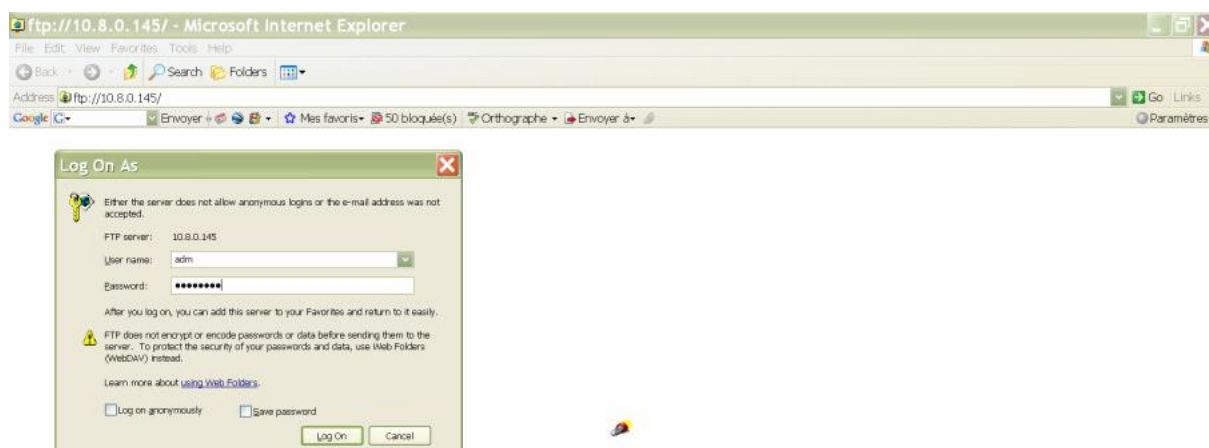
ftp://10.8.0.145/ - Microsoft Internet Explorer

File Edit View Favorites Tools Help

Back Search Folders

Address ftp://10.8.0.145/

Go Links

Google G- Envoyer à Mes favoris 50 bloquée(s) Orthographe Envoyer à Paramètres

Log On As

Either the server does not allow anonymous logins or the e-mail address was not accepted.

FTP server: 10.8.0.145

User name: adm

Password: •••••••••

After you log on, you can add this server to your Favorites and return to it easily.

FTP does not encrypt or encode passwords or data before sending them to the server. To protect the security of your passwords and data, use Web Folders (WebDAV) instead.

Learn more about using Web Folders.

Log on anonymously Save password

Log On Cancel